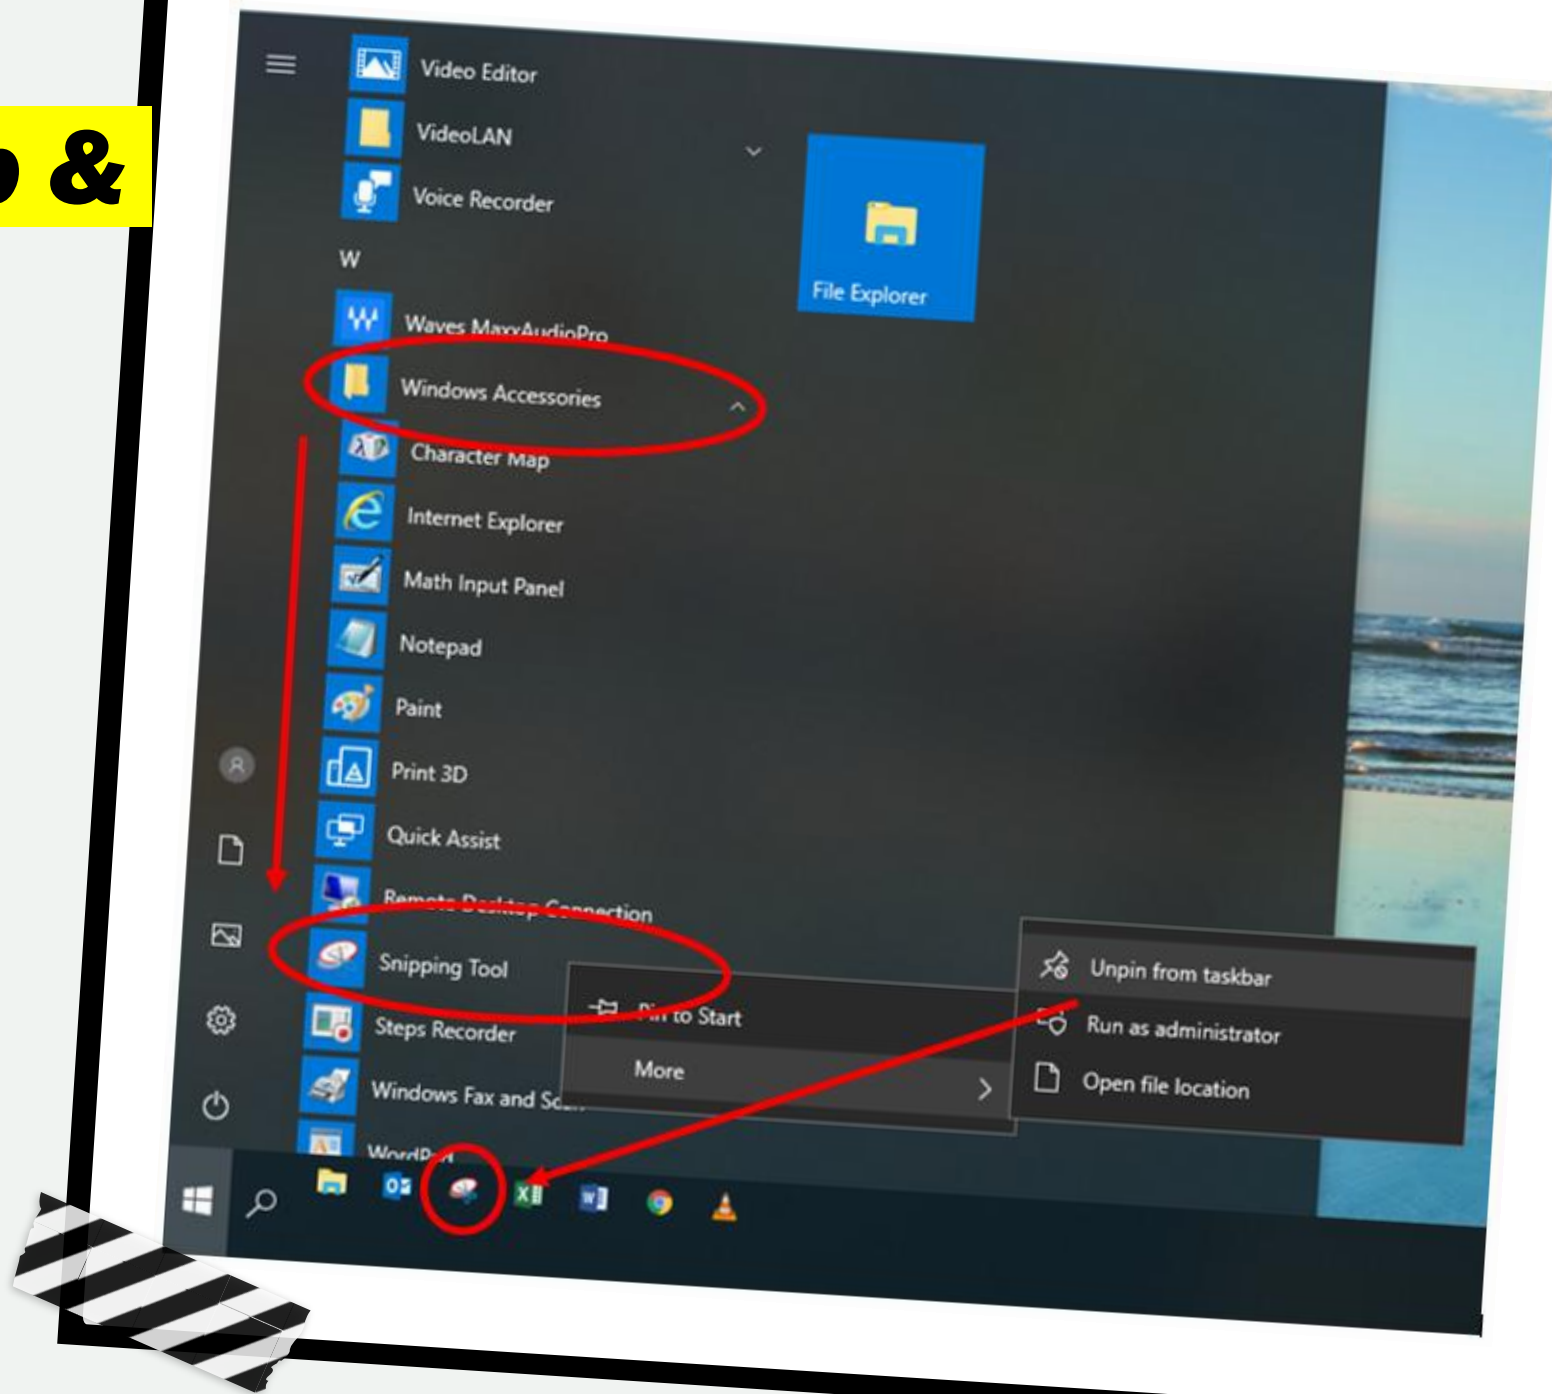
p &

Video Editor
VideoLAN
Voice Recorder
W
Waves MaxxAudioPro
Windows Accessories
Character Map
Internet Explorer
Math Input Panel
Notepad
Paint
Print 3D
Quick Assist
Remote Desktop Connection
Snipping Tool
Steps Recorder
Windows Fax and Sc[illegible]
WordP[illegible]

File Explorer

P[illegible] to Start
More

Unpin from taskbar
Run as administrator
Open file location